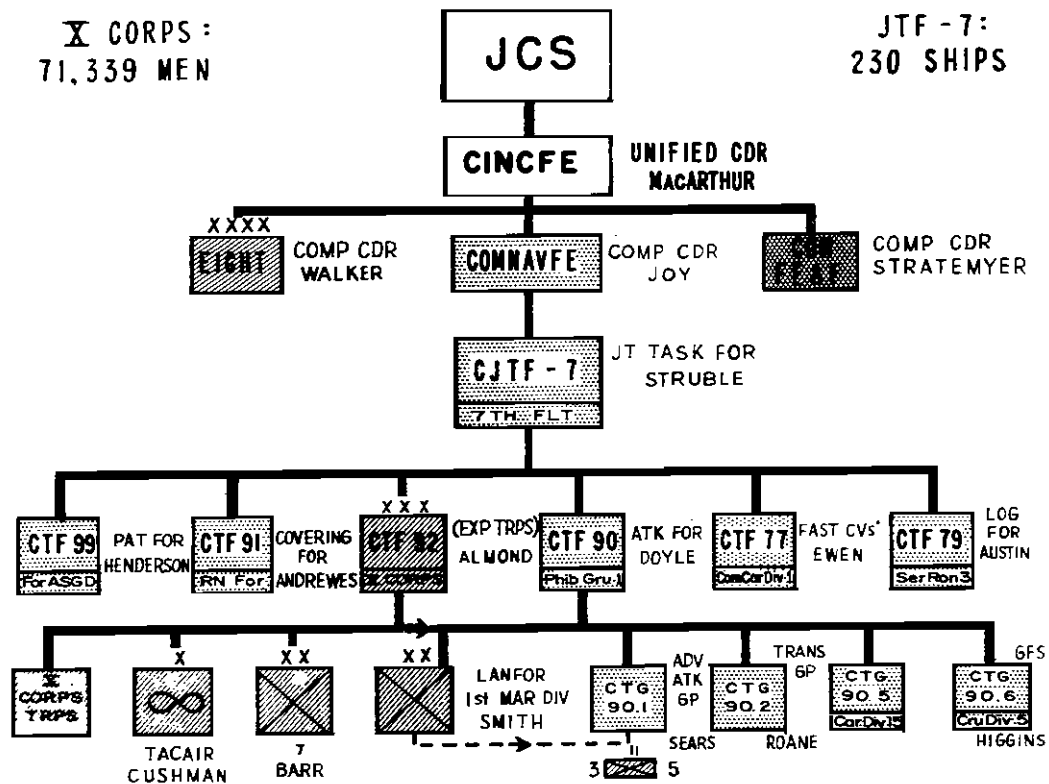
X CORPS:
71,339 MEN

JCS

JTF-7:
230 SHIPS

CINCFE

UNIFIED CDR
MacARTHUR

XXXX

EIGHT

COMP CDR
WALKER

COMNAVFE

COMP CDR
JOY

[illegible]

COMP CDR
STRATEMYER

CJTF-7

7TH. FLT

JT TASK FOR
STRUBLE

CTF 99
For ASGD

PAT FOR
HENDERSON

CTF 91
RN For

COVERING FOR
ANDREWES

XXX

CTF 92
X CORPS

(EXP TRPS)
ALMOND

CTF 90
Phib Gru-1

ATK FOR
DOYLE

CTF 77
ComCarDiv 1

FAST CVs
EWEN

CTF 79
SerRon 3

LOG FOR
AUSTIN

X CORPS TRPS

X

TACAIR
CUSHMAN

XX

7
BARR

XX

LANFOR
1st MAR DIV
SMITH

CTG 90.1

ADV ATK GP
SEARS

CTG 90.2

TRANS GP
ROANE

CTG 90.5
CarDiv 15

CTG 90.6
CruDiv 5

GFS
HIGGINS

II

3 5